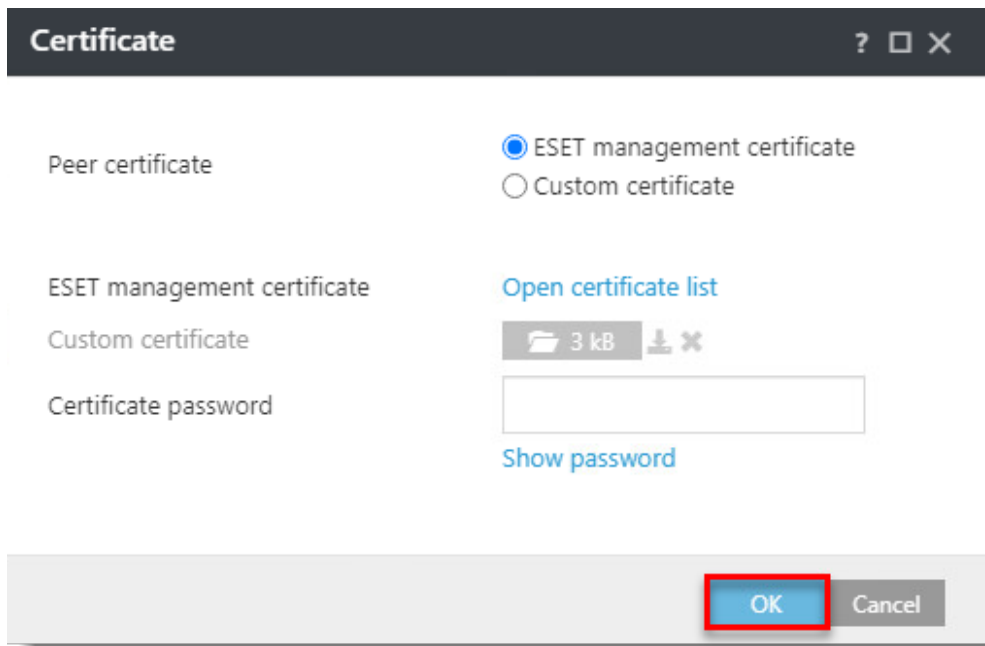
Certificate

?

Peer certificate

ESET management certificate

Custom certificate

ESET management certificate

Open certificate list

Custom certificate

3 kB

Certificate password

Show password

OK

Cancel